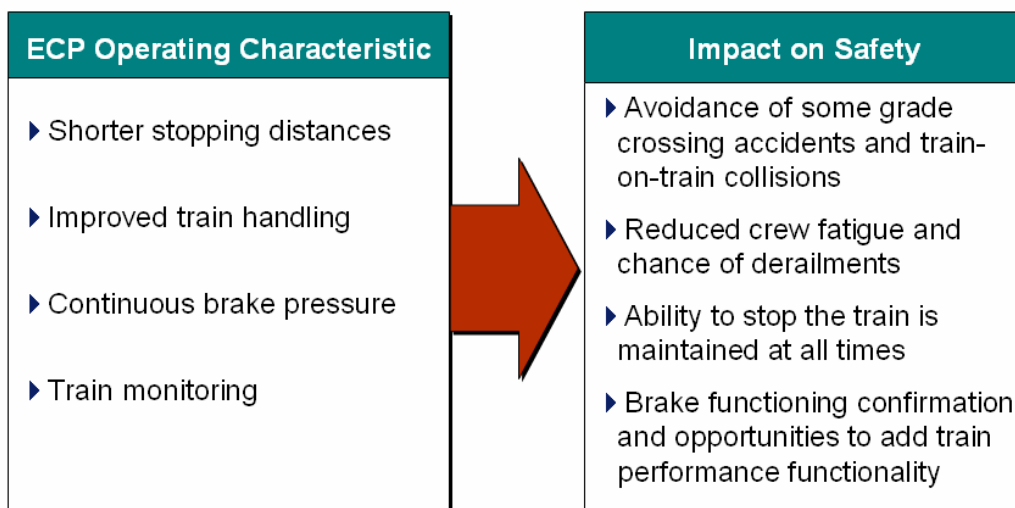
ECP Operating Characteristic

▸ Shorter stopping distances

▸ Improved train handling

▸ Continuous brake pressure

▸ Train monitoring

Impact on Safety

▸ Avoidance of some grade crossing accidents and train-on-train collisions

▸ Reduced crew fatigue and chance of derailments

▸ Ability to stop the train is maintained at all times

▸ Brake functioning confirmation and opportunities to add train performance functionality